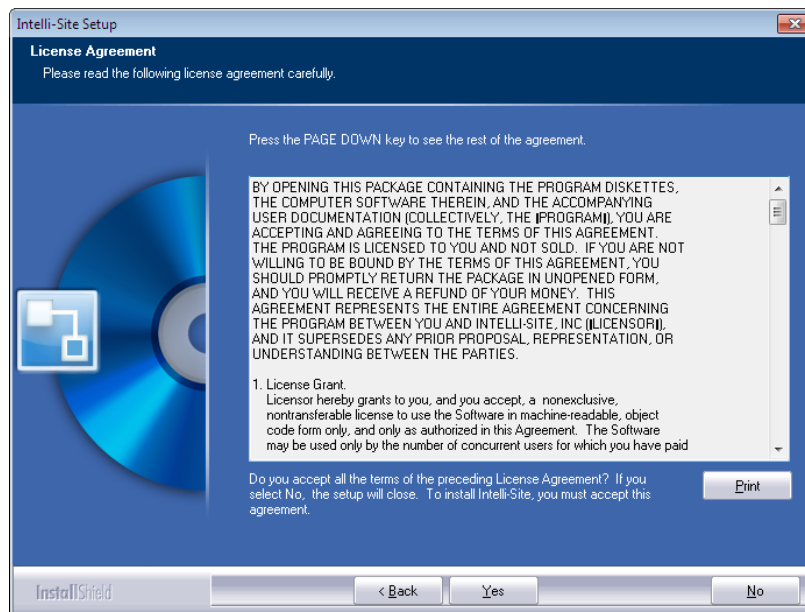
Intelli-Site Setup

License Agreement
Please read the following license agreement carefully.

Press the PAGE DOWN key to see the rest of the agreement.

BY OPENING THIS PACKAGE CONTAINING THE PROGRAM DISKETTES, THE COMPUTER SOFTWARE THEREIN, AND THE ACCOMPANYING USER DOCUMENTATION (COLLECTIVELY, THE ❚PROGRAM❚), YOU ARE ACCEPTING AND AGREEING TO THE TERMS OF THIS AGREEMENT. THE PROGRAM IS LICENSED TO YOU AND NOT SOLD. IF YOU ARE NOT WILLING TO BE BOUND BY THE TERMS OF THIS AGREEMENT, YOU SHOULD PROMPTLY RETURN THE PACKAGE IN UNOPENED FORM, AND YOU WILL RECEIVE A REFUND OF YOUR MONEY. THIS AGREEMENT REPRESENTS THE ENTIRE AGREEMENT CONCERNING THE PROGRAM BETWEEN YOU AND INTELLI-SITE, INC (❚LICENSOR❚), AND IT SUPERSEDES ANY PRIOR PROPOSAL, REPRESENTATION, OR UNDERSTANDING BETWEEN THE PARTIES.

1. License Grant.
Licensor hereby grants to you, and you accept, a nonexclusive, nontransferable license to use the Software in machine-readable, object code form only, and only as authorized in this Agreement. The Software may be used only by the number of concurrent users for which you have paid

Do you accept all the terms of the preceding License Agreement? If you select No, the setup will close. To install Intelli-Site, you must accept this agreement.

Print

InstallShield

< Back
Yes
No